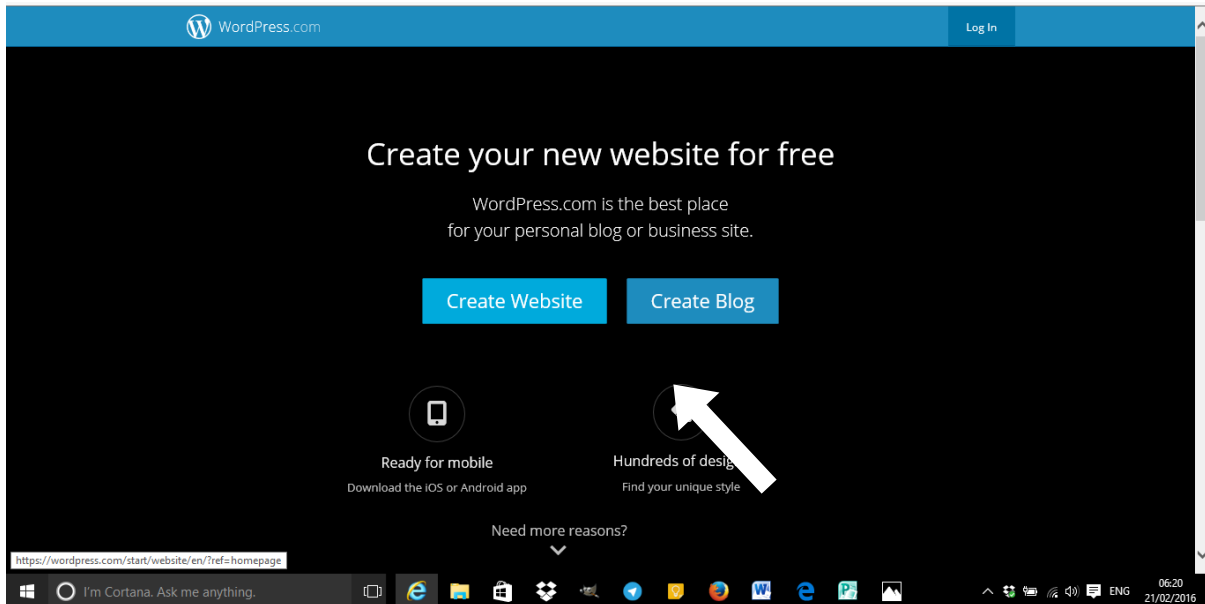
WordPress.com

Log In

Create your new website for free

WordPress.com is the best place for your personal blog or business site.

Create Website

Create Blog

Ready for mobile
Download the iOS or Android app

Hundreds of desig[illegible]
Find your unique style

Need more reasons?

https://wordpress.com/start/website/en/?ref=homepage

I'm Cortana. Ask me anything.

ENG

06:20
21/02/2016